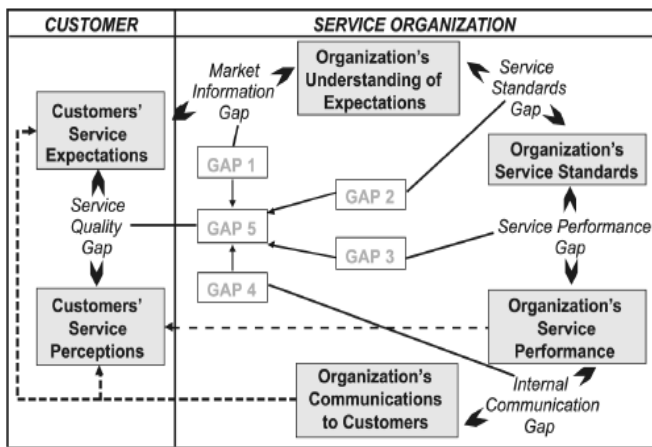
CUSTOMER

SERVICE ORGANIZATION

Market Information Gap

Organization's Understanding of Expectations

Service Standards Gap

Customers' Service Expectations

GAP 1

Organization's Service Standards

Service Quality Gap

GAP 2

GAP 5

Service Performance Gap

GAP 3

GAP 4

Customers' Service Perceptions

Organization's Service Performance

Organization's Communications to Customers

Internal Communication Gap